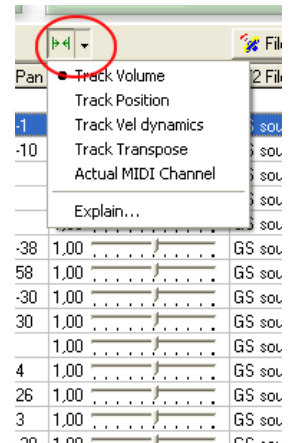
File

Pan

2 File

Track Volume

Track Position

Track Vel dynamics

Track Transpose

Actual MIDI Channel

Explain...

-1

-10

GS sou

GS sou

GS sou

GS sou

GS sou

-38 1,00 GS sou

58 1,00 GS sou

-30 1,00 GS sou

30 1,00 GS sou

1,00 GS sou

4 1,00 GS sou

26 1,00 GS sou

3 1,00 GS sou

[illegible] 1,00 GS sou